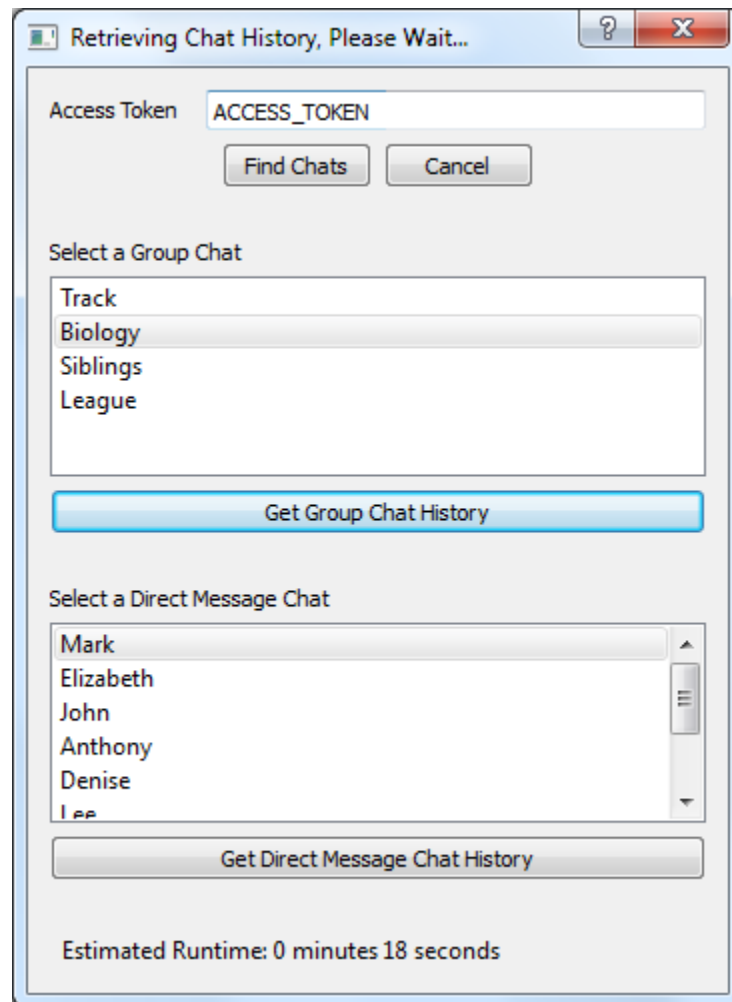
Retrieving Chat History, Please Wait...

?

X

Access Token ACCESS_TOKEN

Find Chats Cancel

Select a Group Chat

Track
Biology
Siblings
League

Get Group Chat History

Select a Direct Message Chat

Mark
Elizabeth
John
Anthony
Denise
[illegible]

Get Direct Message Chat History

Estimated Runtime: 0 minutes 18 seconds